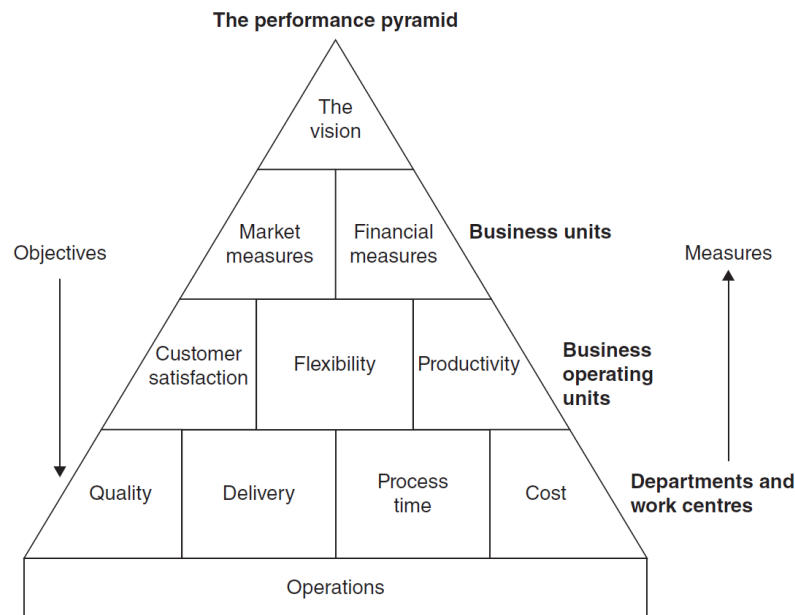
The performance pyramid

The vision

Objectives

Market measures

Financial measures

Business units

Measures

Customer satisfaction

Flexibility

Productivity

Business operating units

Quality

Delivery

Process time

Cost

Departments and work centres

Operations